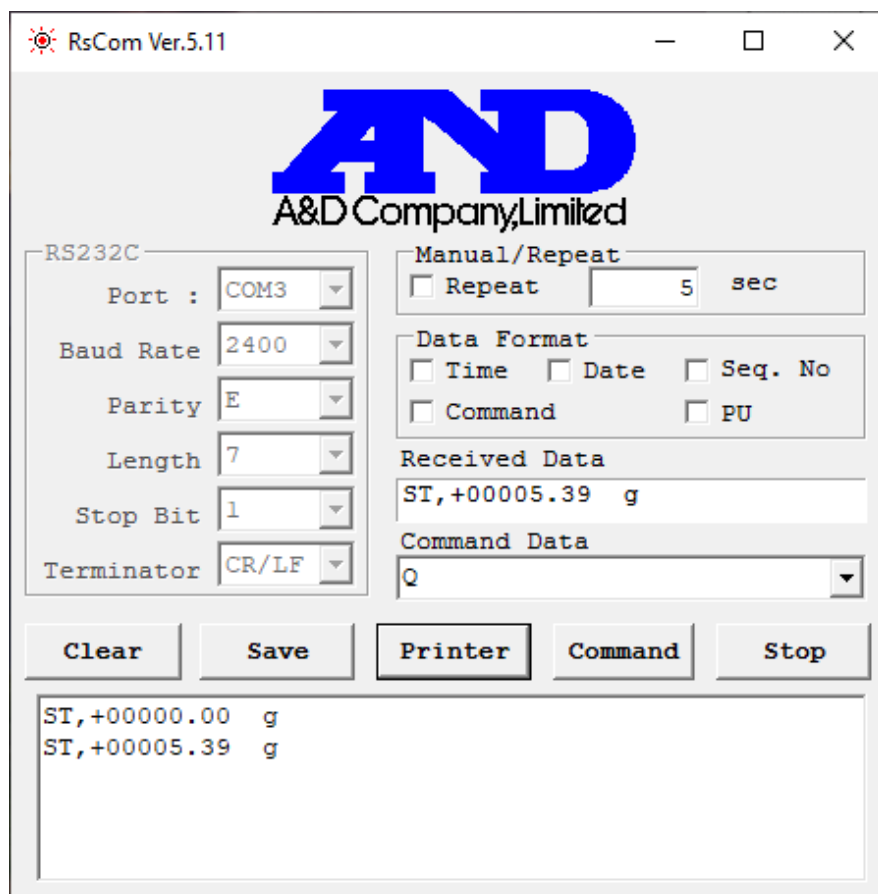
RsCom Ver.5.11

A&D
A&D Company,Limited

RS232C
Port : COM3
Baud Rate 2400
Parity E
Length 7
Stop Bit 1
Terminator CR/LF

Manual/Repeat
Repeat 5 sec

Data Format
Time Date Seq. No
Command PU

Received Data
ST,+00005.39 g

Command Data
Q

Clear Save Printer Command Stop

ST,+00000.00 g
ST,+00005.39 g